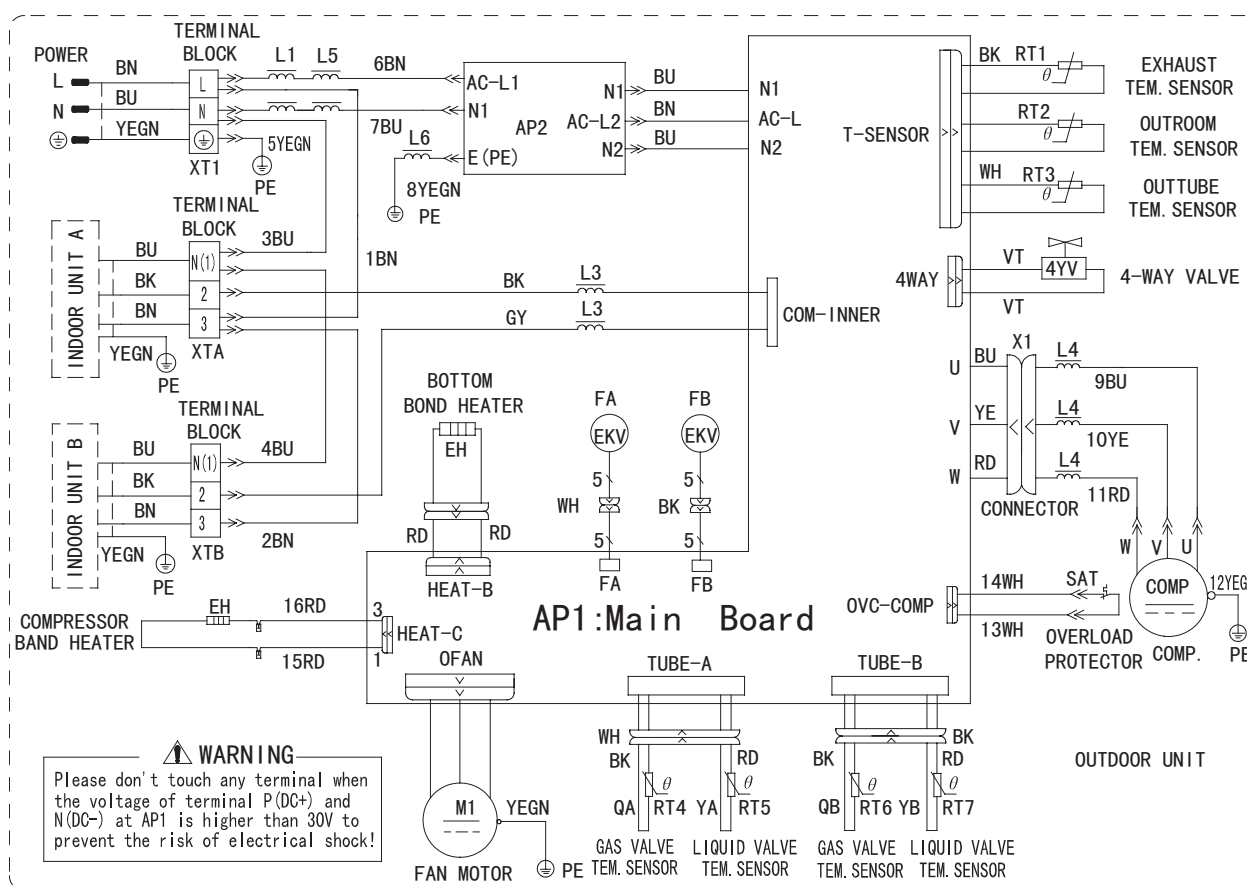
POWER
L
N
BN
BU
YEGN
TERMINAL BLOCK
L
N
XT1
5YEGN
PE
L1
L5
6BN
7BU
L6
8YEGN
PE
AC-L1
N1
AP2
E(PE)
N1
AC-L2
N2
BU
BN
BU
N1
AC-L
N2
T-SENSOR
BK RT1
RT2
WH RT3
EXHAUST TEM. SENSOR
OUTROOM TEM. SENSOR
OUTTUBE TEM. SENSOR

INDOOR UNIT A
TERMINAL BLOCK
BU
BK
BN
YEGN
PE
N(1)
2
3
XTA
3BU
1BN
BK
GY
L3
L3
COM-INNER
4WAY
VT
4YV
VT
4-WAY VALVE

BOTTOM BOND HEATER
EH
RD
RD
HEAT-B
FA
EKV
FB
EKV
5
5
WH
BK
5
5
FA
FB

INDOOR UNIT B
TERMINAL BLOCK
BU
BK
BN
YEGN
PE
N(1)
2
3
XTB
4BU
2BN

U
V
W
BU
YE
RD
X1
L4
L4
L4
9BU
10YE
11RD
CONNECTOR
W
V
U
COMP
12YEG
PE
OVC-COMP
14WH
13WH
SAT
OVERLOAD PROTECTOR
COMP.

COMPRESSOR BAND HEATER
EH
16RD
15RD
3
1
HEAT-C
AP1:Main Board
OFAN
TUBE-A
TUBE-B

WARNING
Please don't touch any terminal when the voltage of terminal P(DC+) and N(DC-) at AP1 is higher than 30V to prevent the risk of electrical shock!

M1
YEGN
FAN MOTOR
PE
WH
BK
RD
QA
RT4
YA
RT5
GAS VALVE TEM. SENSOR
LIQUID VALVE TEM. SENSOR
BK
BK
RD
QB
RT6
YB
RT7
GAS VALVE TEM. SENSOR
LIQUID VALVE TEM. SENSOR
OUTDOOR UNIT